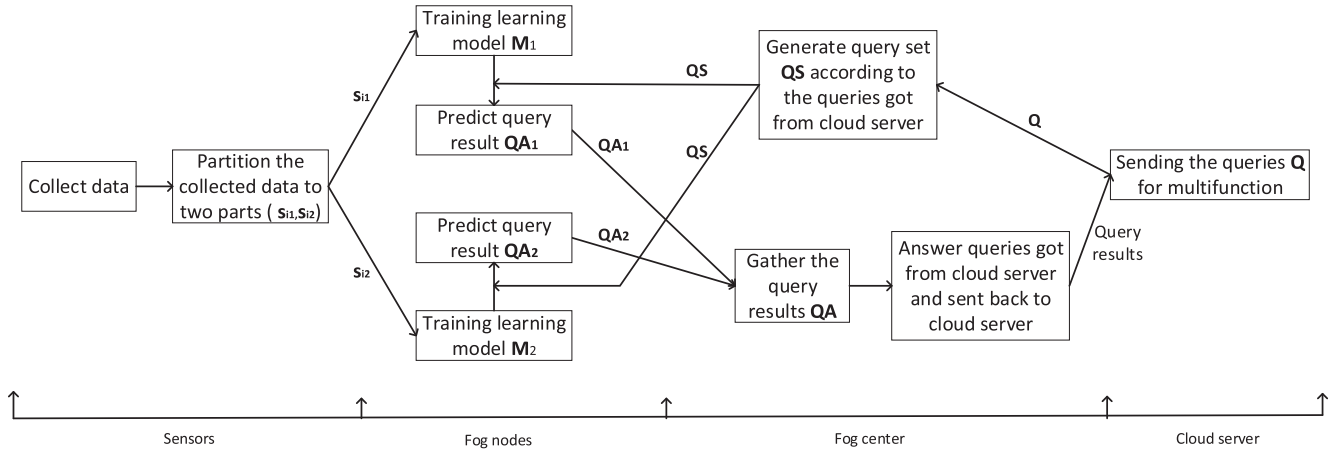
Collect data

Partition the collected data to two parts ( $s_{i1}$,$s_{i2}$)

$s_{i1}$

$s_{i2}$

Training learning model $M_1$

Predict query result $QA_1$

Predict query result $QA_2$

Training learning model $M_2$

QS

QS

$QA_1$

$QA_2$

Generate query set QS according to the queries got from cloud server

Q

Sending the queries Q for multifunction

Query results

Gather the query results QA

Answer queries got from cloud server and sent back to cloud server

Sensors

Fog nodes

Fog center

Cloud server